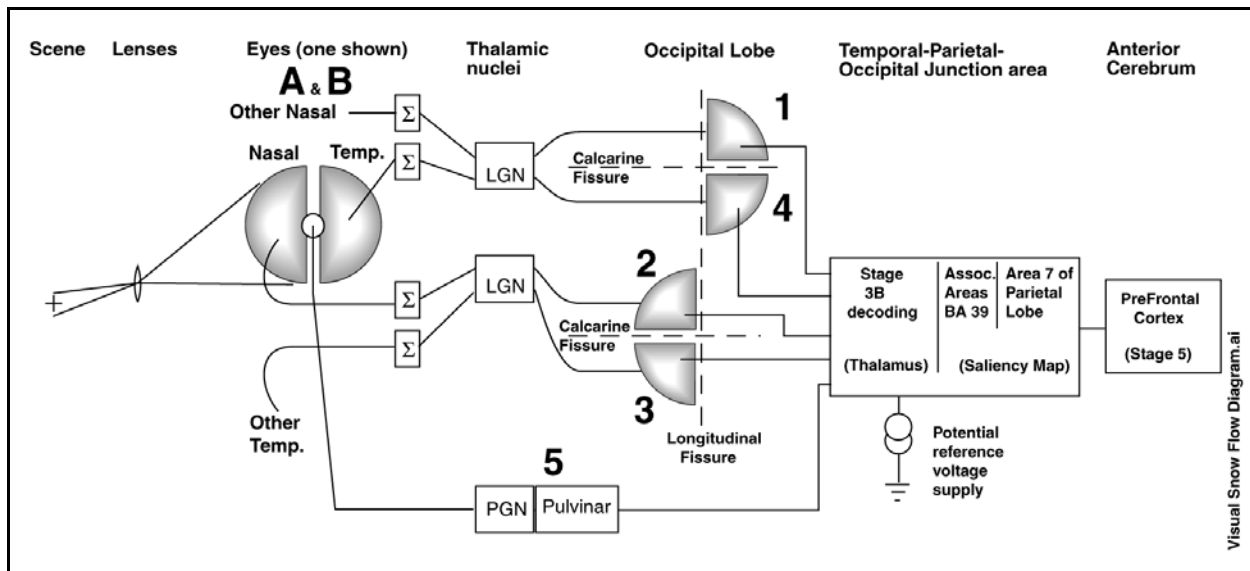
Scene Lenses Eyes (one shown) Thalamic nuclei Occipital Lobe Temporal-Parietal-Occipital Junction area Anterior Cerebrum

A & B

Other Nasal

$\Sigma$

$\Sigma$

Nasal Temp.

LGN

Calcarine Fissure

1

4

2

LGN

$\Sigma$

$\Sigma$

Calcarine Fissure

3

Stage 3B decoding

(Thalamus)

Assoc. Areas BA 39

Area 7 of Parietal Lobe

(Saliency Map)

PreFrontal Cortex

(Stage 5)

Other Temp.

Longitudinal Fissure

Potential reference voltage supply

5

PGN Pulvinar

Visual Snow Flow Diagram.ai